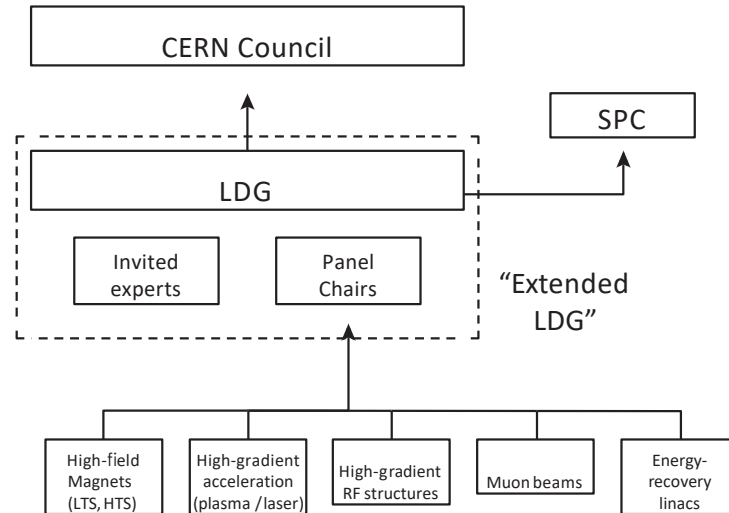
CERN Council

SPC

LDG

Invited experts

Panel Chairs

“Extended LDG”

High-field Magnets (LTS, HTS)

High-gradient acceleration (plasma /laser)

High-gradient RF structures

Muon beams

Energy-recovery linacs